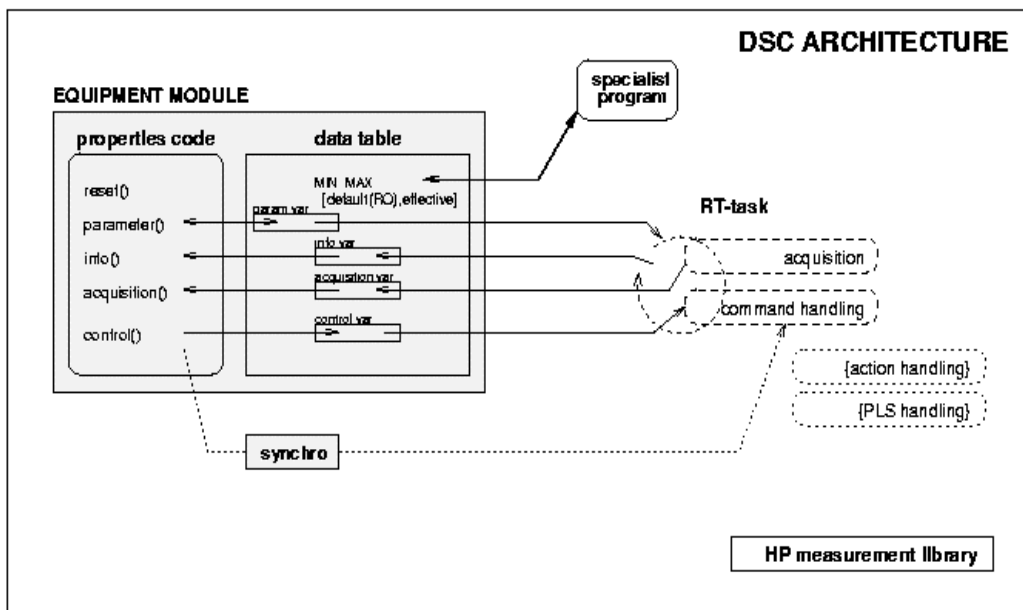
DSC ARCHITECTURE

EQUIPMENT MODULE

specialist program

properties code

data table

reset()

parameter()

info()

acquisition()

control()

MIN MAX [default(RO),effective]

param var

info var

acquisition var

control var

RT-task

acquisition

command handling

{action handling}

{PLS handling}

synchro

HP measurement library